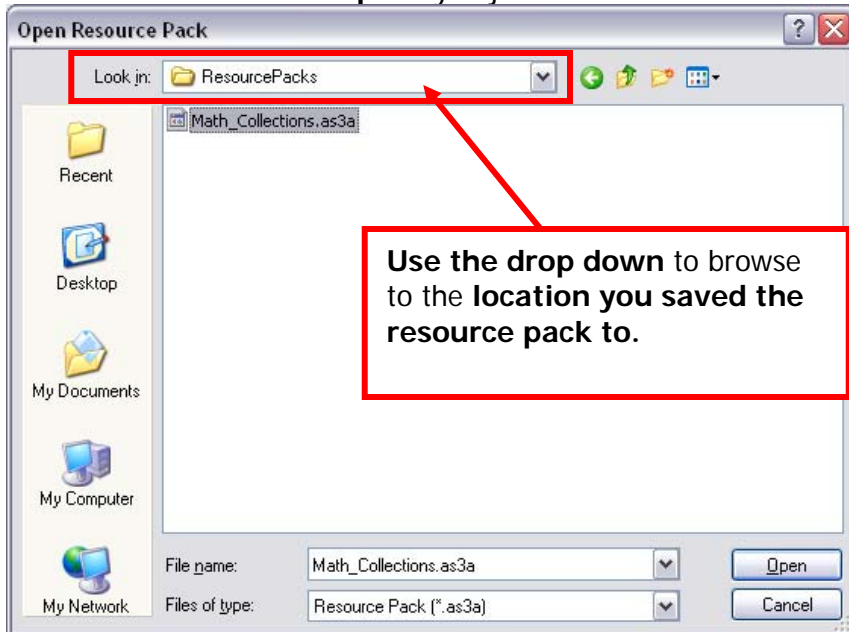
Open Resource Pack

Look in: ResourcePacks

Math_Collections.as3a

Recent

Desktop

My Documents

My Computer

My Network

Use the drop down to browse to the location you saved the resource pack to.

File name: Math_Collections.as3a

Files of type: Resource Pack (*.as3a)

Open

Cancel